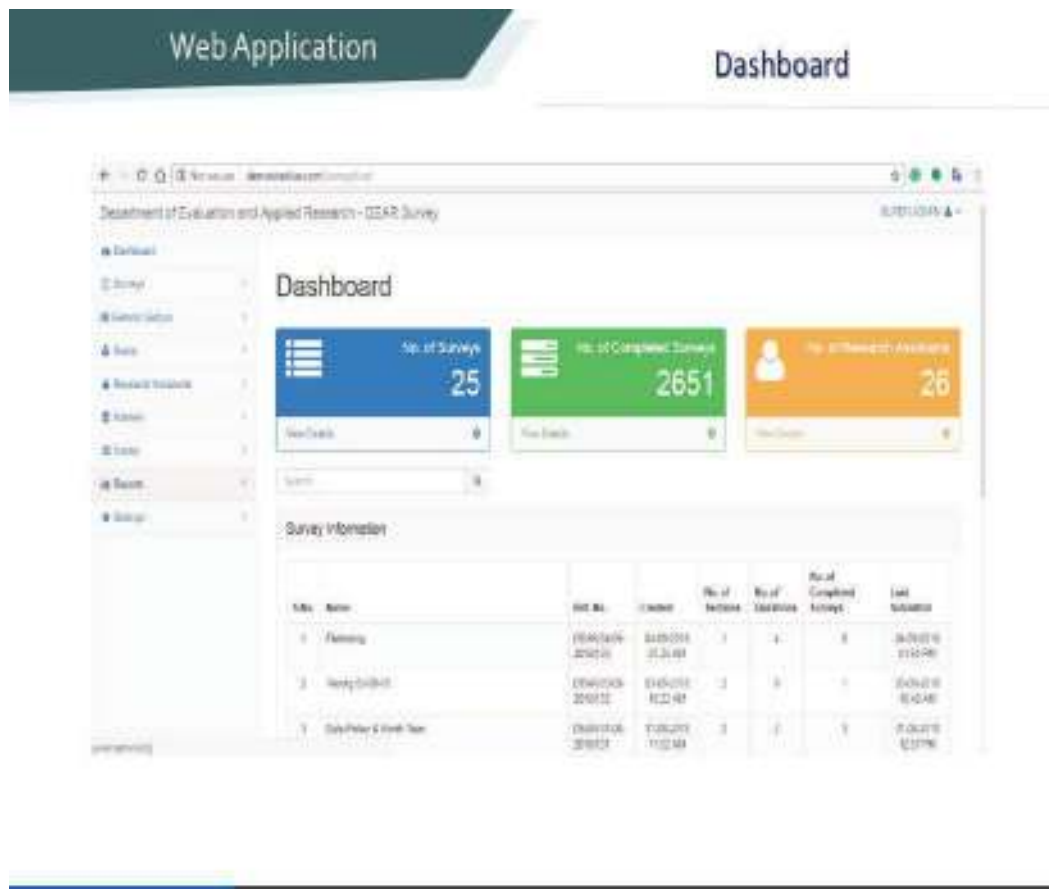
Web Application

Dashboard

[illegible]

Department of Evaluation and Applied Research - DEAR Survey

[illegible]

Dashboard
Survey
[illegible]
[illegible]
Research Assistants
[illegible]
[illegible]
Reports
Settings

Dashboard

No. of Surveys
25
View Details

No. of Completed Surveys
2651
View Details

No. of Research Assistants
26
View Details

Search

Survey Information

| S.No. | Name | Ref. No. | Created | No. of Sections | No. of Questions | No. of Completed Surveys | Last Submitted |
|---|---|---|---|---|---|---|---|
| 1 | Flemming | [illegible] | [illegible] | 1 | 4 | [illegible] | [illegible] |
| 2 | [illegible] | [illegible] | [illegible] | 1 | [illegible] | 1 | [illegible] |
| 3 | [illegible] | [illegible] | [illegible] | 3 | 2 | 1 | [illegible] |

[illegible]